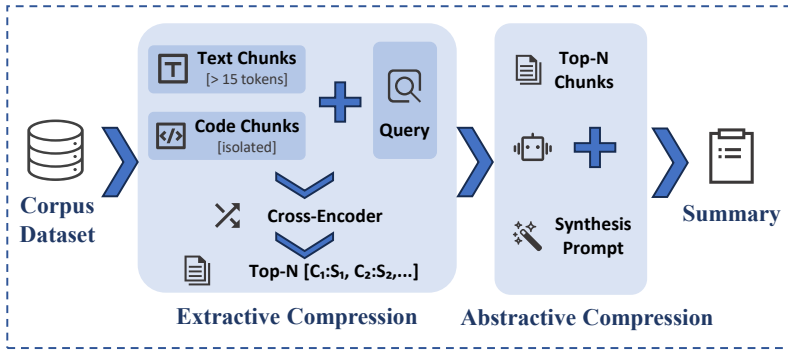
Text Chunks
[> 15 tokens]

Code Chunks
[isolated]

Query

Cross-Encoder

Top-N $[C_1{:}S_1,\ C_2{:}S_2,\ldots]$

Corpus Dataset

Extractive Compression

Top-N Chunks

Synthesis Prompt

Summary

Abstractive Compression